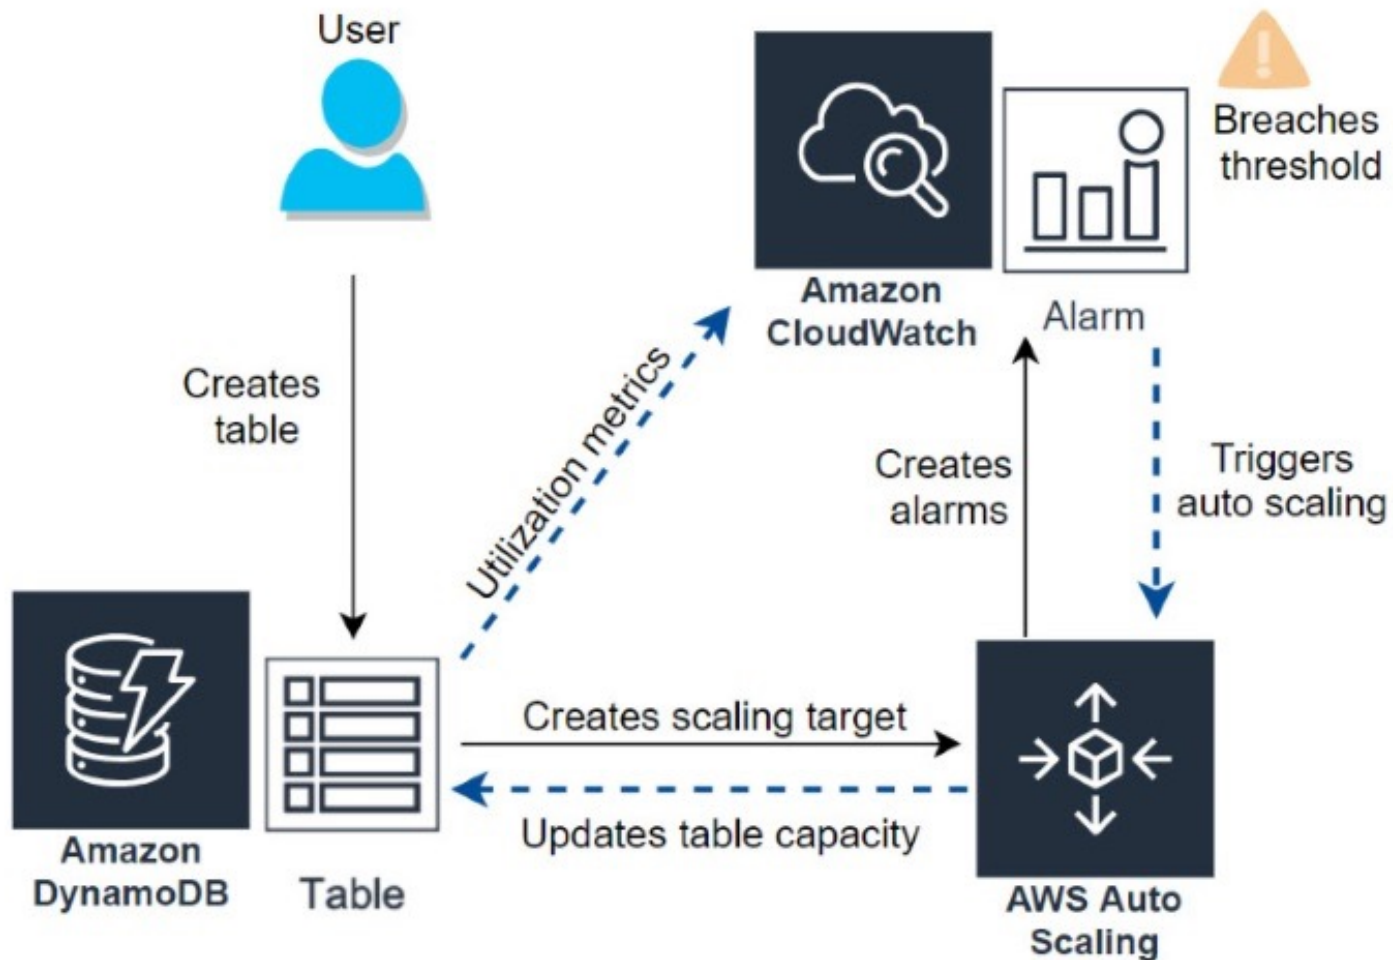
User

Amazon CloudWatch

Alarm

Breaches threshold

Creates table

Utilization metrics

Creates alarms

Triggers auto scaling

Amazon DynamoDB

Table

Creates scaling target

Updates table capacity

AWS Auto Scaling